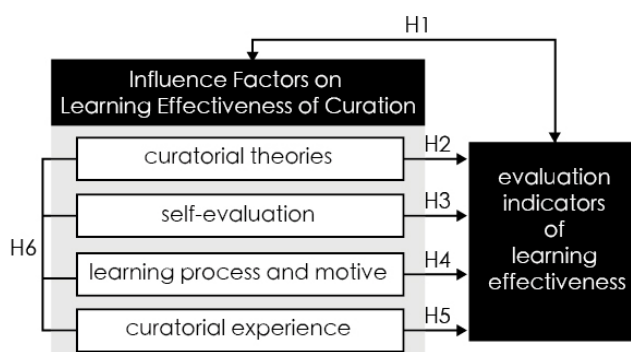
H1

Influence Factors on Learning Effectiveness of Curation

curatorial theories

self-evaluation

learning process and motive

curatorial experience

H6

H2

H3

H4

H5

evaluation indicators of learning effectiveness